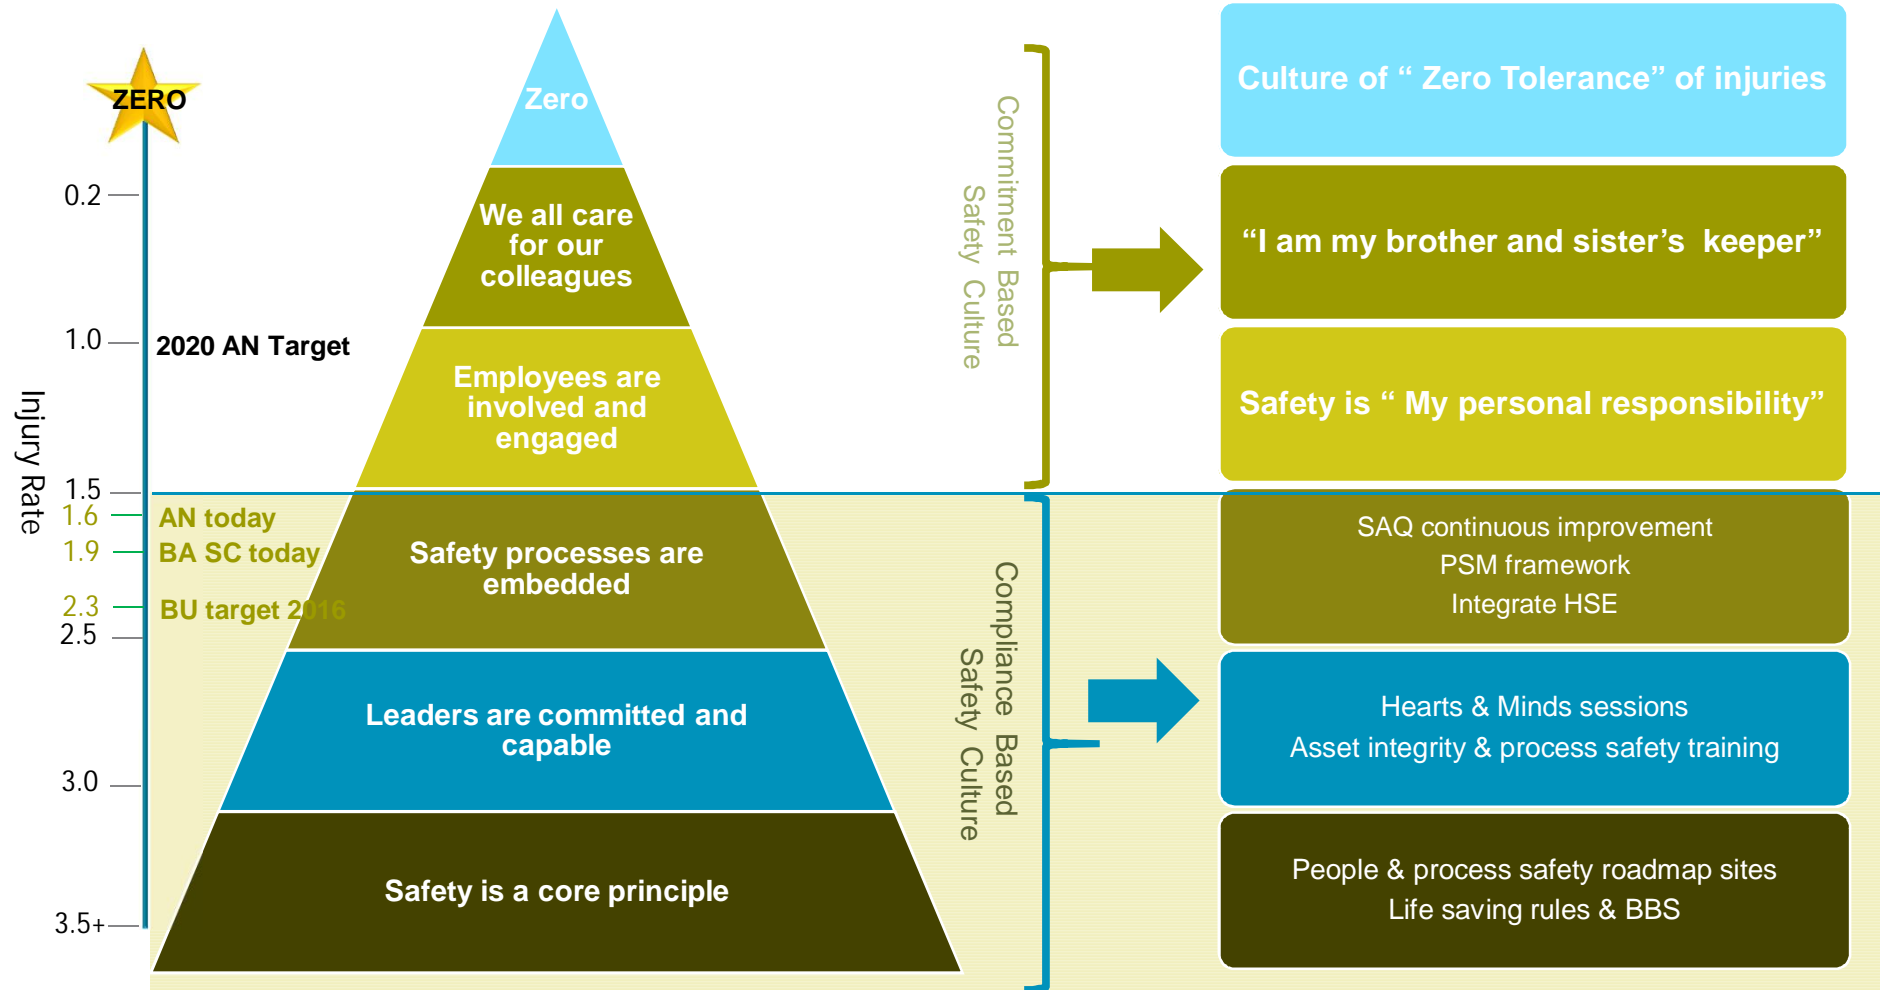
ZERO

0.2

1.0

2020 AN Target

Injury Rate

1.5

1.6 AN today

1.9 BA SC today

2.3 BU target 2016

2.5

3.0

3.5+

Zero

We all care for our colleagues

Employees are involved and engaged

Safety processes are embedded

Leaders are committed and capable

Safety is a core principle

Commitment Based Safety Culture

Compliance Based Safety Culture

Culture of " Zero Tolerance" of injuries

"I am my brother and sister's keeper"

Safety is " My personal responsibility"

SAQ continuous improvement
PSM framework
Integrate HSE

Hearts & Minds sessions
Asset integrity & process safety training

People & process safety roadmap sites
Life saving rules & BBS